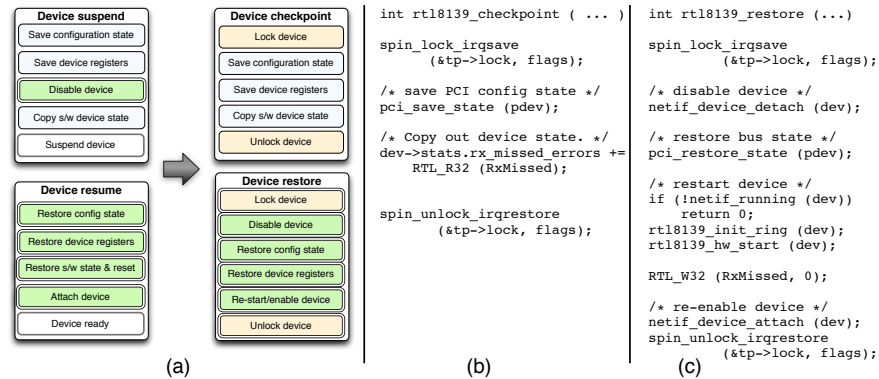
Device suspend

Save configuration state

Save device registers

Disable device

Copy s/w device state

Suspend device

Device resume

Restore config state

Restore device registers

Restore s/w state & reset

Attach device

Device ready

Device checkpoint

Lock device

Save configuration state

Save device registers

Copy s/w device state

Unlock device

Device restore

Lock device

Disable device

Restore config state

Restore device registers

Re-start/enable device

Unlock device

(a)

```
int rtl8139_checkpoint ( ... )

spin_lock_irqsave
      (&tp->lock, flags);

/* save PCI config state */
pci_save_state (pdev);

/* Copy out device state. */
dev->stats.rx_missed_errors +=
    RTL_R32 (RxMissed);

spin_unlock_irqrestore
      (&tp->lock, flags);
```

(b)

```
int rtl8139_restore (...)

spin_lock_irqsave
      (&tp->lock, flags);

/* disable device */
netif_device_detach (dev);

/* restore bus state */
pci_restore_state (pdev);

/* restart device */
if (!netif_running (dev))
    return 0;
rtl8139_init_ring (dev);
rtl8139_hw_start (dev);

RTL_W32 (RxMissed, 0);

/* re-enable device */
netif_device_attach (dev);
spin_unlock_irqrestore
      (&tp->lock, flags);
```

(c)